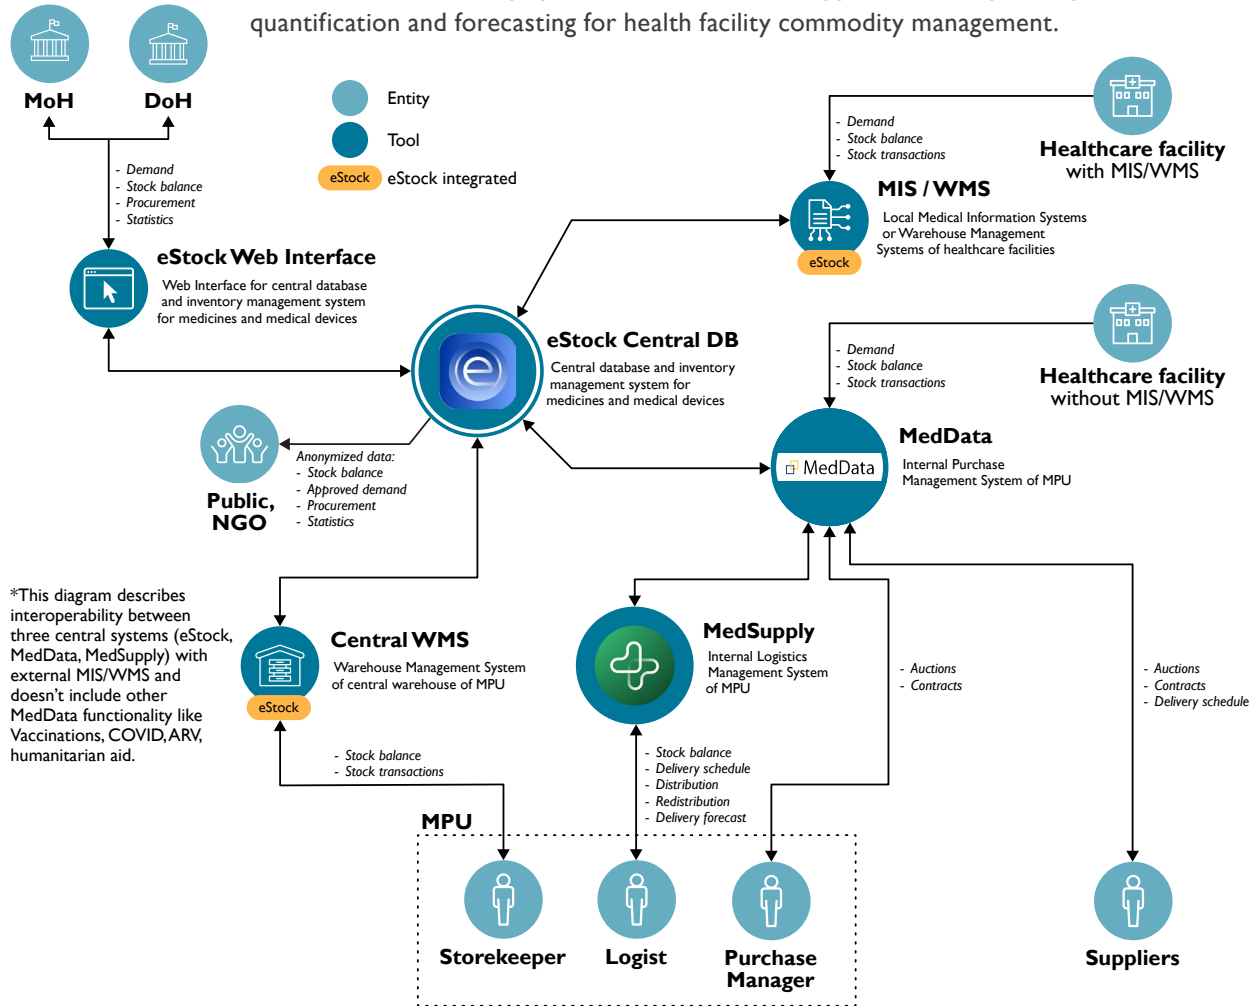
quantification and forecasting for health facility commodity management.

MoH

DoH

Entity

Tool

eStock eStock integrated

- Demand
- Stock balance
- Procurement
- Statistics

eStock Web Interface

Web Interface for central database and inventory management system for medicines and medical devices

- Demand
- Stock balance
- Stock transactions

Healthcare facility with MIS/WMS

MIS / WMS

Local Medical Information Systems or Warehouse Management Systems of healthcare facilities

eStock

eStock Central DB

Central database and inventory management system for medicines and medical devices

- Demand
- Stock balance
- Stock transactions

Healthcare facility without MIS/WMS

Public, NGO

Anonymized data:
- Stock balance
- Approved demand
- Procurement
- Statistics

MedData

MedData

Internal Purchase Management System of MPU

*This diagram describes interoperability between three central systems (eStock, MedData, MedSupply) with external MIS/WMS and doesn't include other MedData functionality like Vaccinations, COVID, ARV, humanitarian aid.

Central WMS

Warehouse Management System of central warehouse of MPU

eStock

MedSupply

Internal Logistics Management System of MPU

- Auctions
- Contracts

- Auctions
- Contracts
- Delivery schedule

- Stock balance
- Stock transactions

- Stock balance
- Delivery schedule
- Distribution
- Redistribution
- Delivery forecast

MPU

Storekeeper

Logist

Purchase Manager

Suppliers